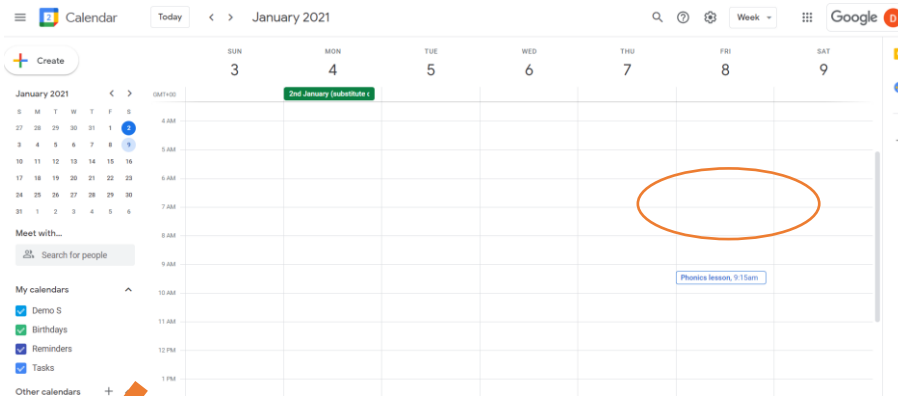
2 Calendar Today < > January 2021 Week Google D

+ Create

January 2021 < >

| S | M | T | W | T | F | S |
|---|---|---|---|---|---|---|
| 27 | 28 | 29 | 30 | 31 | 1 | 2 |
| 3 | 4 | 5 | 6 | 7 | 8 | 9 |
| 10 | 11 | 12 | 13 | 14 | 15 | 16 |
| 17 | 18 | 19 | 20 | 21 | 22 | 23 |
| 24 | 25 | 26 | 27 | 28 | 29 | 30 |
| 31 | 1 | 2 | 3 | 4 | 5 | 6 |

Meet with...

Search for people

My calendars

Demo S

Birthdays

Reminders

Tasks

Other calendars +

SUN 3
MON 4
TUE 5
WED 6
THU 7
FRI 8
SAT 9

GMT+00

2nd January (substitute c

4 AM
5 AM
6 AM
7 AM
8 AM
9 AM
10 AM
11 AM
12 PM
1 PM

Phonics lesson, 9:15am